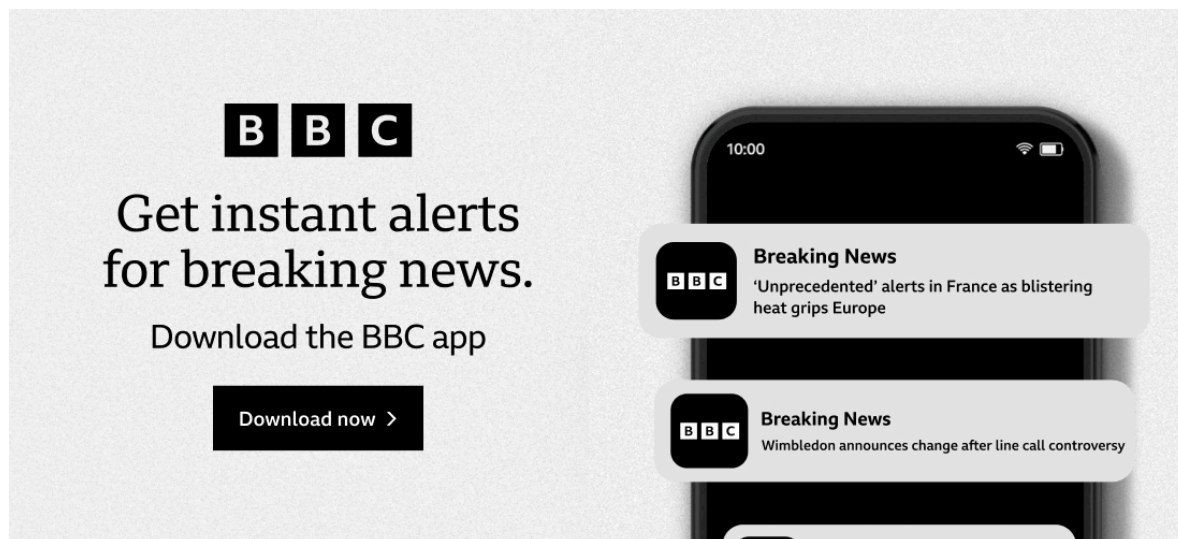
BBC

Get instant alerts for breaking news.

Download the BBC app

Download now >

10:00

BBC

Breaking News

'Unprecedented' alerts in France as blistering heat grips Europe

BBC

Breaking News

Wimbledon announces change after line call controversy